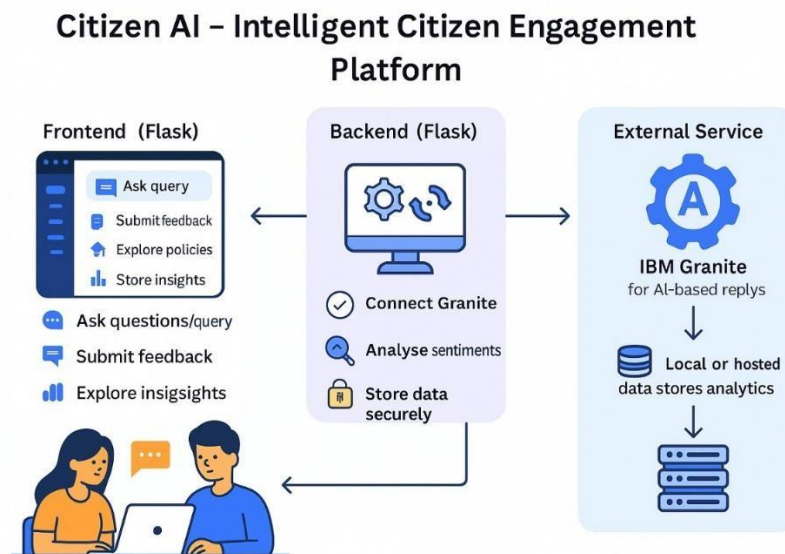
Citizen AI – Intelligent Citizen Engagement Platform

Frontend (Flask)

Ask query
Submit feedback
Explore policies
Store insights

Ask questions/query
Submit feedback
Explore insigsights

Backend (Flask)

Connect Granite
Analyse sentiments
Store data securely

External Service

A

IBM Granite
for AI-based replys

Local or hosted data stores analytics